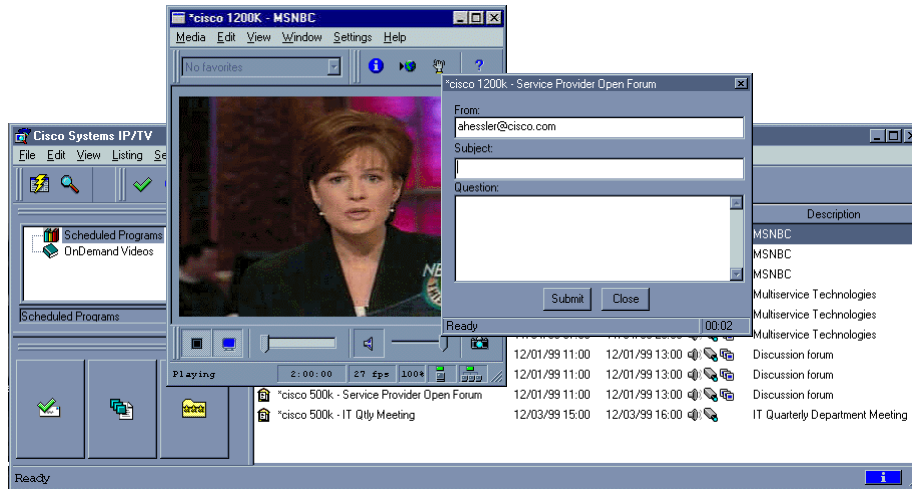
*cisco 1200K - MSNBC

Media Edit View Window Settings Help

No favorites

Playing 2:00:00 27 fps 100%

*cisco 1200k - Service Provider Open Forum

From:
ahessler@cisco.com
Subject:
Question:

Submit Close

Ready 00:02

Cisco Systems IP/TV

File Edit View Listing Se

Scheduled Programs
OnDemand Videos

Scheduled Programs

| | | | Description |
|---|---|---|---|
| | | | MSNBC |
| | | | MSNBC |
| | | | MSNBC |
| | | | Multiservice Technologies |
| | | | Multiservice Technologies |
| | | | Multiservice Technologies |
| | 12/01/99 11:00 | 12/01/99 13:00 | Discussion forum |
| | 12/01/99 11:00 | 12/01/99 13:00 | Discussion forum |
| *cisco 500k - Service Provider Open Forum | 12/01/99 11:00 | 12/01/99 13:00 | Discussion forum |
| *cisco 500k - IT Qtly Meeting | 12/03/99 15:00 | 12/03/99 16:00 | IT Quarterly Department Meeting |

Ready